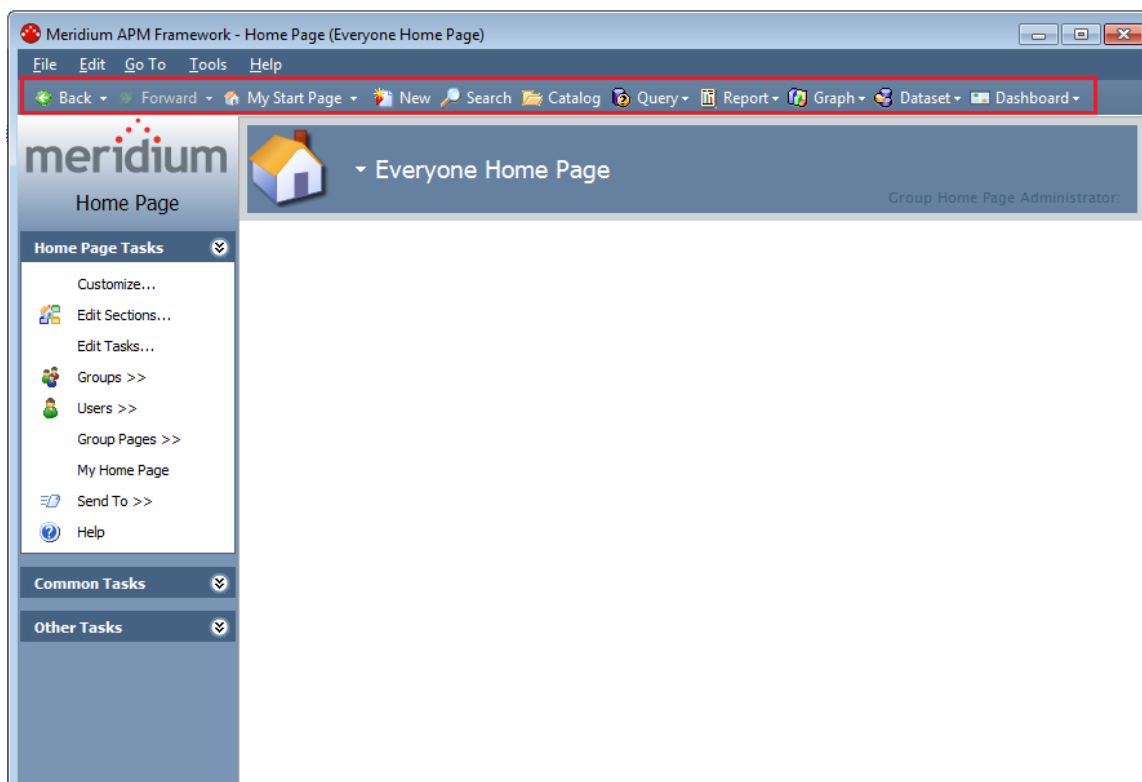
Meridium APM Framework - Home Page (Everyone Home Page)

File Edit Go To Tools Help

Back Forward My Start Page New Search Catalog Query Report Graph Dataset Dashboard

meridium

Home Page

Everyone Home Page

Group Home Page Administrator:

Home Page Tasks

Customize...

Edit Sections...

Edit Tasks...

Groups >>

Users >>

Group Pages >>

My Home Page

Send To >>

Help

Common Tasks

Other Tasks